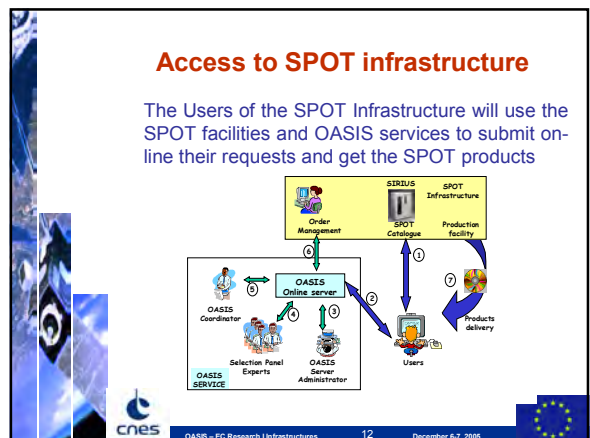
Access to SPOT infrastructure

The Users of the SPOT Infrastructure will use the SPOT facilities and OASIS services to submit on-line their requests and get the SPOT products

SIRIUS

SPOT Infrastructure

Order Management

SPOT Catalogue

Production facility

6

1

7

5

OASIS Online server

2

OASIS Coordinator

4

3

Products delivery

Selection Panel Experts

OASIS Server Administrator

Users

OASIS SERVICE

cnes

OASIS – EC Research Infrastructures

12

December 6-7, 2005